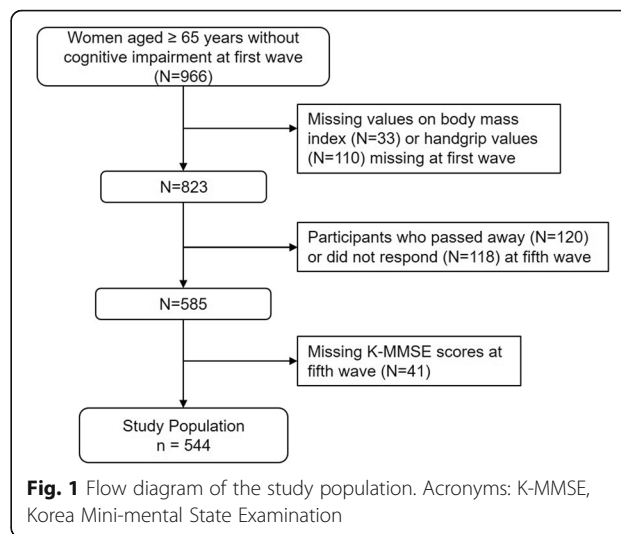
Women aged ≥ 65 years without cognitive impairment at first wave (N=966)

Missing values on body mass index (N=33) or handgrip values (N=110) missing at first wave

N=823

Participants who passed away (N=120) or did not respond (N=118) at fifth wave

N=585

Missing K-MMSE scores at fifth wave (N=41)

Study Population n = 544

**Fig. 1** Flow diagram of the study population. Acronyms: K-MMSE, Korea Mini-mental State Examination